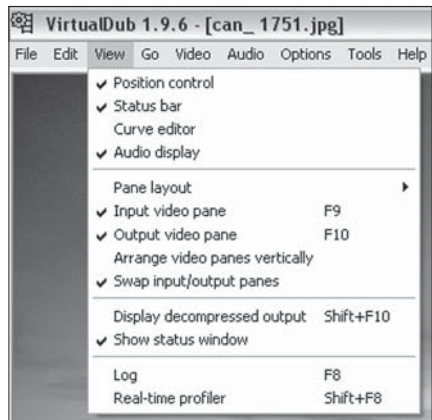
VirtualDub 1.9.6 - [can_ 1751.jpg]

File Edit View Go Video Audio Options Tools Help

✔ Position control
✔ Status bar
Curve editor
✔ Audio display

Pane layout
✔ Input video pane F9
✔ Output video pane F10
Arrange video panes vertically
✔ Swap input/output panes

Display decompressed output Shift+F10
✔ Show status window

Log F8
Real-time profiler Shift+F8